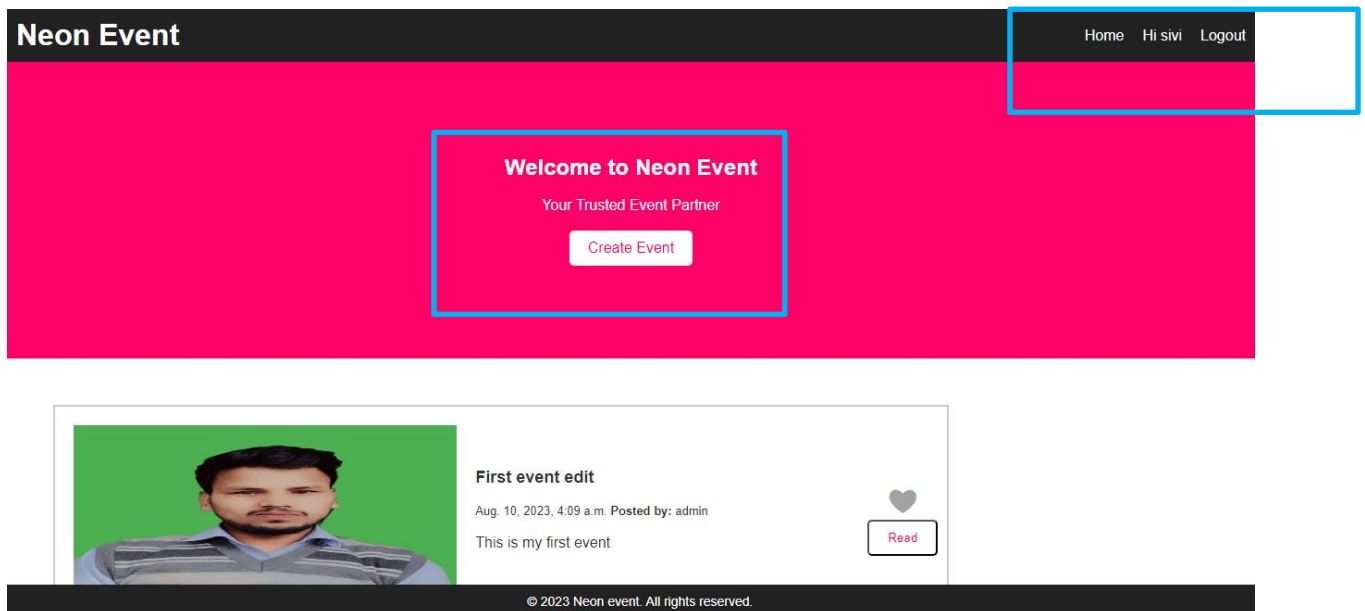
Neon Event

Home Hi sivi Logout

Welcome to Neon Event

Your Trusted Event Partner

Create Event

First event edit

Aug. 10, 2023, 4:09 a.m. **Posted by:** admin

This is my first event

Read

© 2023 Neon event. All rights reserved.